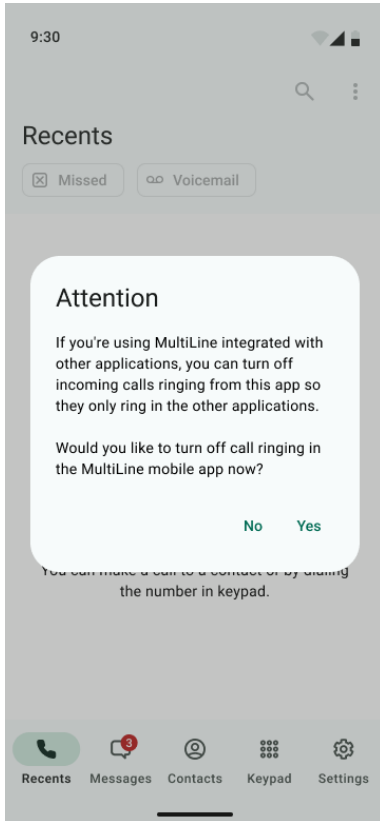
9:30

Recents

Missed

Voicemail

Attention

If you're using MultiLine integrated with other applications, you can turn off incoming calls ringing from this app so they only ring in the other applications.

Would you like to turn off call ringing in the MultiLine mobile app now?

No Yes

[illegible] the number in keypad.

Recents
3
Messages
Contacts
Keypad
Settings